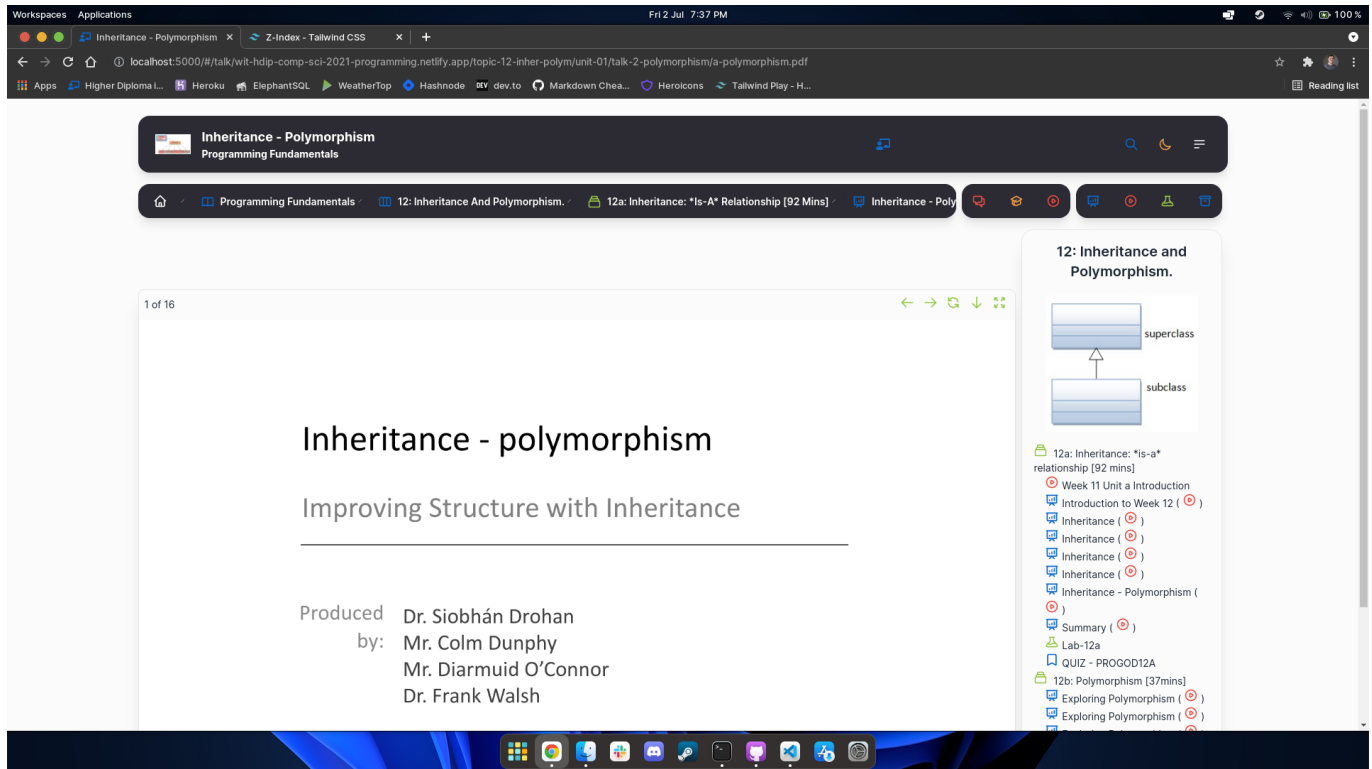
Workspaces Applications
Fri 2 Jul 7:37 PM
100 %

Inheritance - Polymorphism ×
Z-Index - Tailwind CSS ×
+

localhost:5000/#/talk/wit-hdip-comp-sci-2021-programming.netlify.app/topic-12-inher-polym/unit-01/talk-2-polymorphism/a-polymorphism.pdf

Apps Higher Diploma i... Heroku ElephantSQL WeatherTop Hashnode dev.to Markdown Chea... Heroicons Tailwind Play - H...
Reading list

Inheritance - Polymorphism
Programming Fundamentals

Programming Fundamentals
12: Inheritance And Polymorphism.
12a: Inheritance: *Is-A* Relationship [92 Mins]
Inheritance - Poly

1 of 16

Inheritance - polymorphism

Improving Structure with Inheritance

Produced by:
Dr. Siobhán Drohan
Mr. Colm Dunphy
Mr. Diarmuid O'Connor
Dr. Frank Walsh

12: Inheritance and Polymorphism.

superclass
subclass

12a: Inheritance: *is-a* relationship [92 mins]
Week 11 Unit a Introduction
Introduction to Week 12 ( )
Inheritance ( )
Inheritance ( )
Inheritance ( )
Inheritance ( )
Inheritance - Polymorphism ( )
Summary ( )
Lab-12a
QUIZ - PROGOD12A
12b: Polymorphism [37mins]
Exploring Polymorphism ( )
Exploring Polymorphism ( )